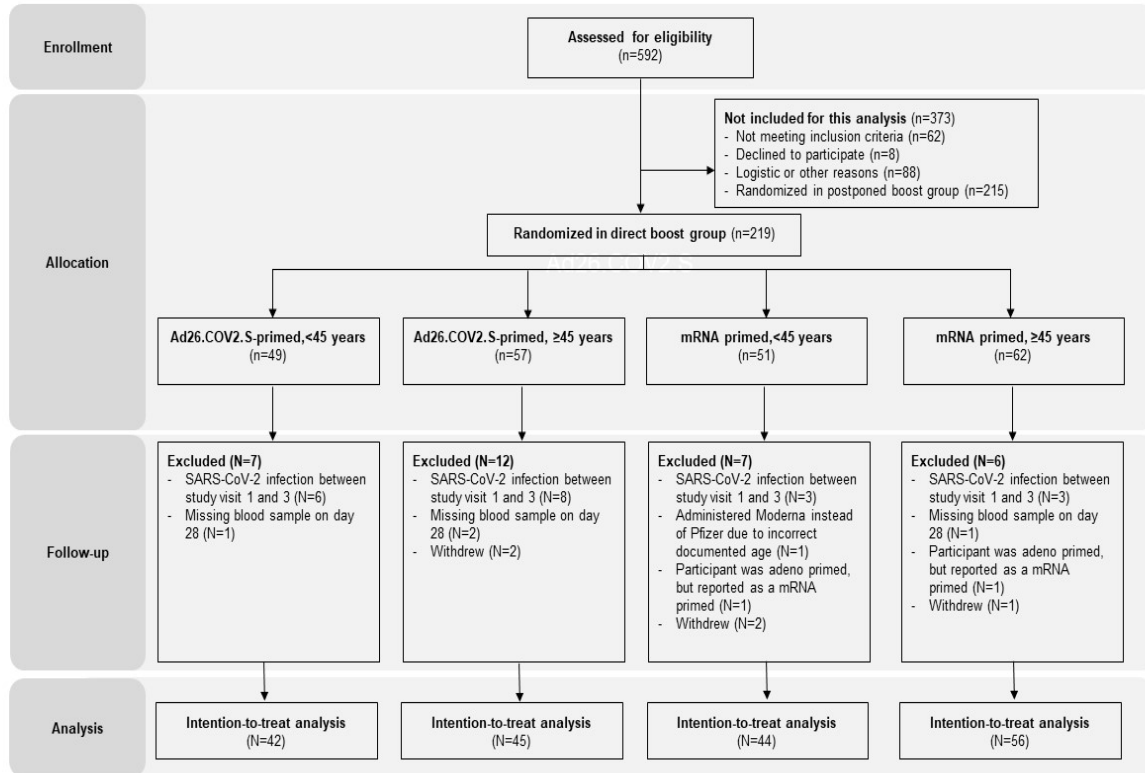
Enrollment

Assessed for eligibility
(n=592)

Allocation

Not included for this analysis (n=373)
- Not meeting inclusion criteria (n=62)
- Declined to participate (n=8)
- Logistic or other reasons (n=88)
- Randomized in postponed boost group (n=215)

Randomized in direct boost group (n=219)

Ad26.COV2.S

Ad26.COV2.S-primed,<45 years
(n=49)

Ad26.COV2.S-primed, ≥45 years
(n=57)

mRNA primed,<45 years
(n=51)

mRNA primed, ≥45 years
(n=62)

Follow-up

Excluded (N=7)
- SARS-CoV-2 infection between study visit 1 and 3 (N=6)
- Missing blood sample on day 28 (N=1)

Excluded (N=12)
- SARS-CoV-2 infection between study visit 1 and 3 (N=8)
- Missing blood sample on day 28 (N=2)
- Withdrew (N=2)

Excluded (N=7)
- SARS-CoV-2 infection between study visit 1 and 3 (N=3)
- Administered Moderna instead of Pfizer due to incorrect documented age (N=1)
- Participant was adeno primed, but reported as a mRNA primed (N=1)
- Withdrew (N=2)

Excluded (N=6)
- SARS-CoV-2 infection between study visit 1 and 3 (N=3)
- Missing blood sample on day 28 (N=1)
- Participant was adeno primed, but reported as a mRNA primed (N=1)
- Withdrew (N=1)

Analysis

Intention-to-treat analysis
(N=42)

Intention-to-treat analysis
(N=45)

Intention-to-treat analysis
(N=44)

Intention-to-treat analysis
(N=56)